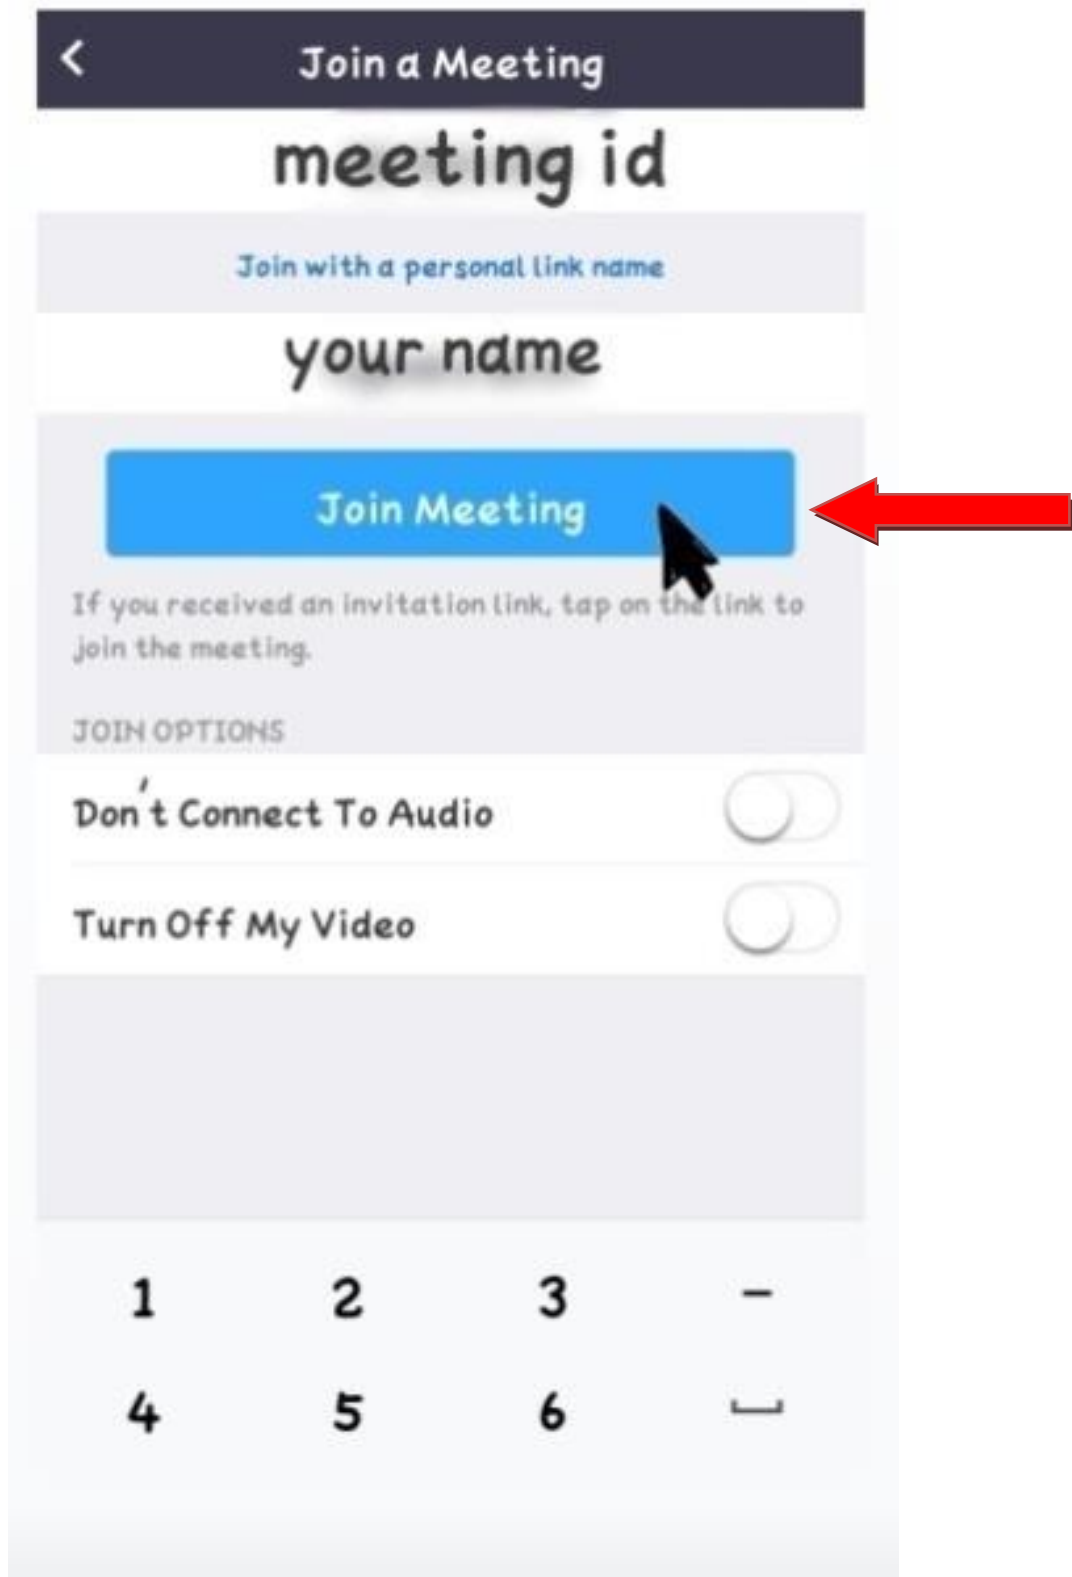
Join a Meeting

meeting id

Join with a personal link name

your name

Join Meeting

If you received an invitation link, tap on the link to join the meeting.

JOIN OPTIONS

Don't Connect To Audio

Turn Off My Video

1 2 3 -
4 5 6 ␣